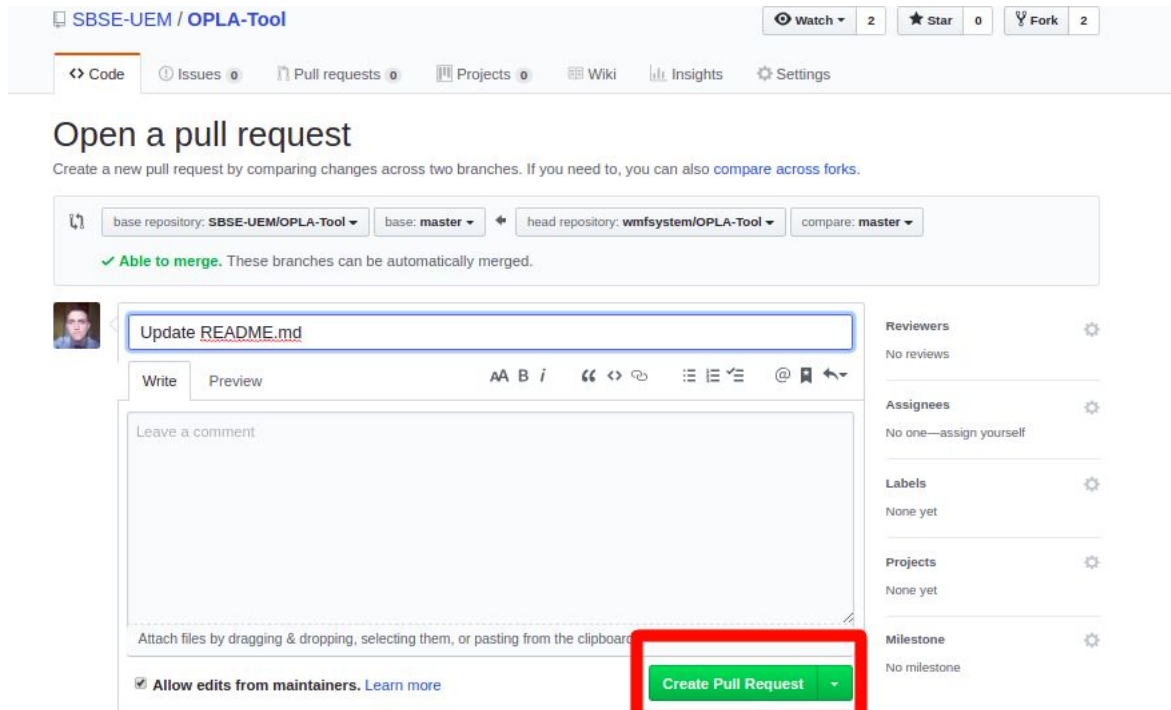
SBSE-UEM / OPLA-Tool

Watch 2 Star 0 Fork 2

<> Code Issues 0 Pull requests 0 Projects 0 Wiki Insights Settings

Open a pull request

Create a new pull request by comparing changes across two branches. If you need to, you can also compare across forks.

base repository: SBSE-UEM/OPLA-Tool base: master head repository: wmfsystem/OPLA-Tool compare: master

✓ Able to merge. These branches can be automatically merged.

Update README.md

Write Preview

AA B i

Leave a comment

Attach files by dragging & dropping, selecting them, or pasting from the clipboard

Allow edits from maintainers. Learn more

Create Pull Request

Reviewers
No reviews

Assignees
No one—assign yourself

Labels
None yet

Projects
None yet

Milestone
No milestone